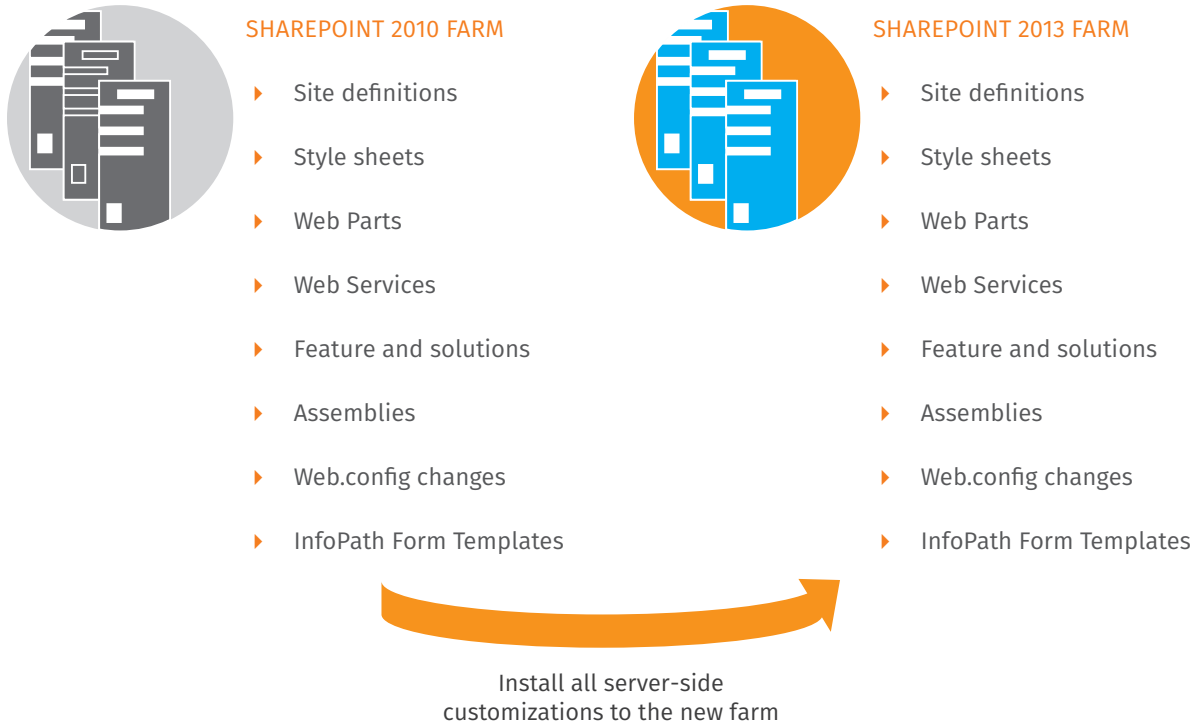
SHAREPOINT 2010 FARM

- Site definitions
- Style sheets
- Web Parts
- Web Services
- Feature and solutions
- Assemblies
- Web.config changes
- InfoPath Form Templates

SHAREPOINT 2013 FARM

- Site definitions
- Style sheets
- Web Parts
- Web Services
- Feature and solutions
- Assemblies
- Web.config changes
- InfoPath Form Templates

Install all server-side customizations to the new farm